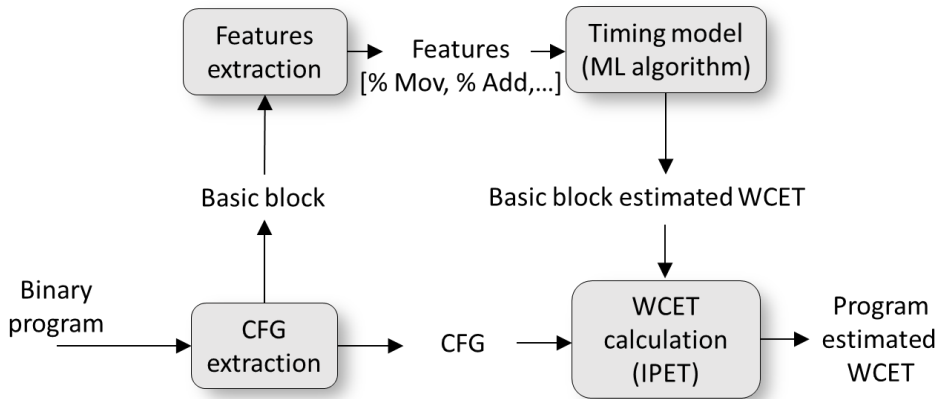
Features extraction

Features
[% Mov, % Add,...]

Timing model
(ML algorithm)

Basic block

Basic block estimated WCET

Binary program

CFG extraction

CFG

WCET calculation (IPET)

Program estimated WCET